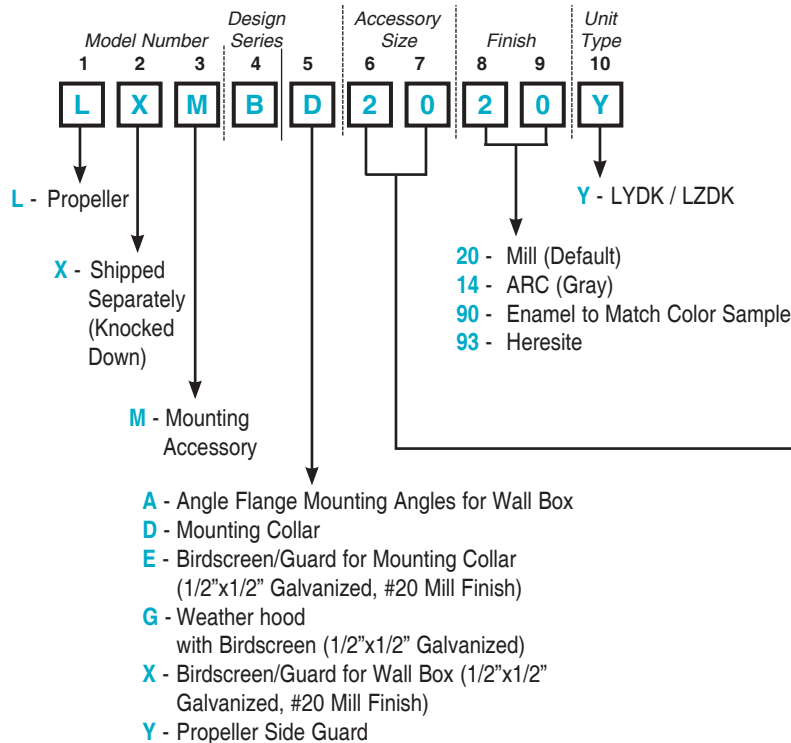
Model Number
Design Series
Accessory Size
Finish
Unit Type

1 2 3 4 5 6 7 8 9 10

L X M B D 2 0 2 0 Y

L - Propeller

X - Shipped Separately (Knocked Down)

M - Mounting Accessory

Y - LYDK / LZDK

20 - Mill (Default)
14 - ARC (Gray)
90 - Enamel to Match Color Sample
93 - Heresite

A - Angle Flange Mounting Angles for Wall Box
D - Mounting Collar
E - Birdscreen/Guard for Mounting Collar (1/2"x1/2" Galvanized, #20 Mill Finish)
G - Weather hood with Birdscreen (1/2"x1/2" Galvanized)
X - Birdscreen/Guard for Wall Box (1/2"x1/2" Galvanized, #20 Mill Finish)
Y - Propeller Side Guard